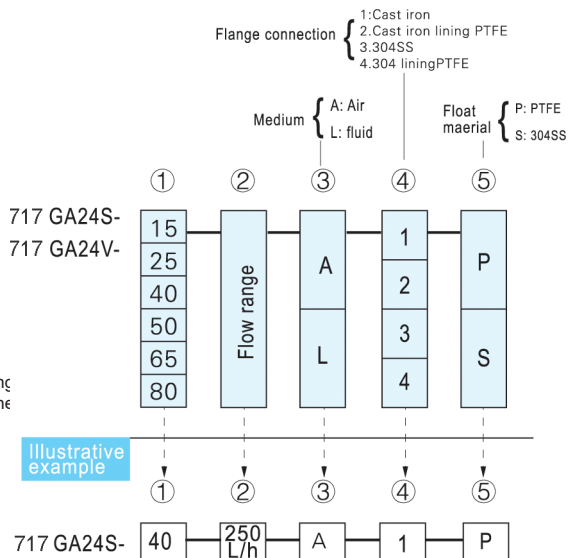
Flange connection
1:Cast iron
2.Cast iron lining PTFE
3.304SS
4.304 liningPTFE

Medium
A: Air
L: fluid

Float maerial
P: PTFE
S: 304SS

① ② ③ ④ ⑤

717 GA24S-
717 GA24V-

15
25
40
50
65
80

Flow range

A
L

1
2
3
4

P
S

ng
he

Illustrative example

① ② ③ ④ ⑤

717 GA24S-
40
250 L/h
A
1
P